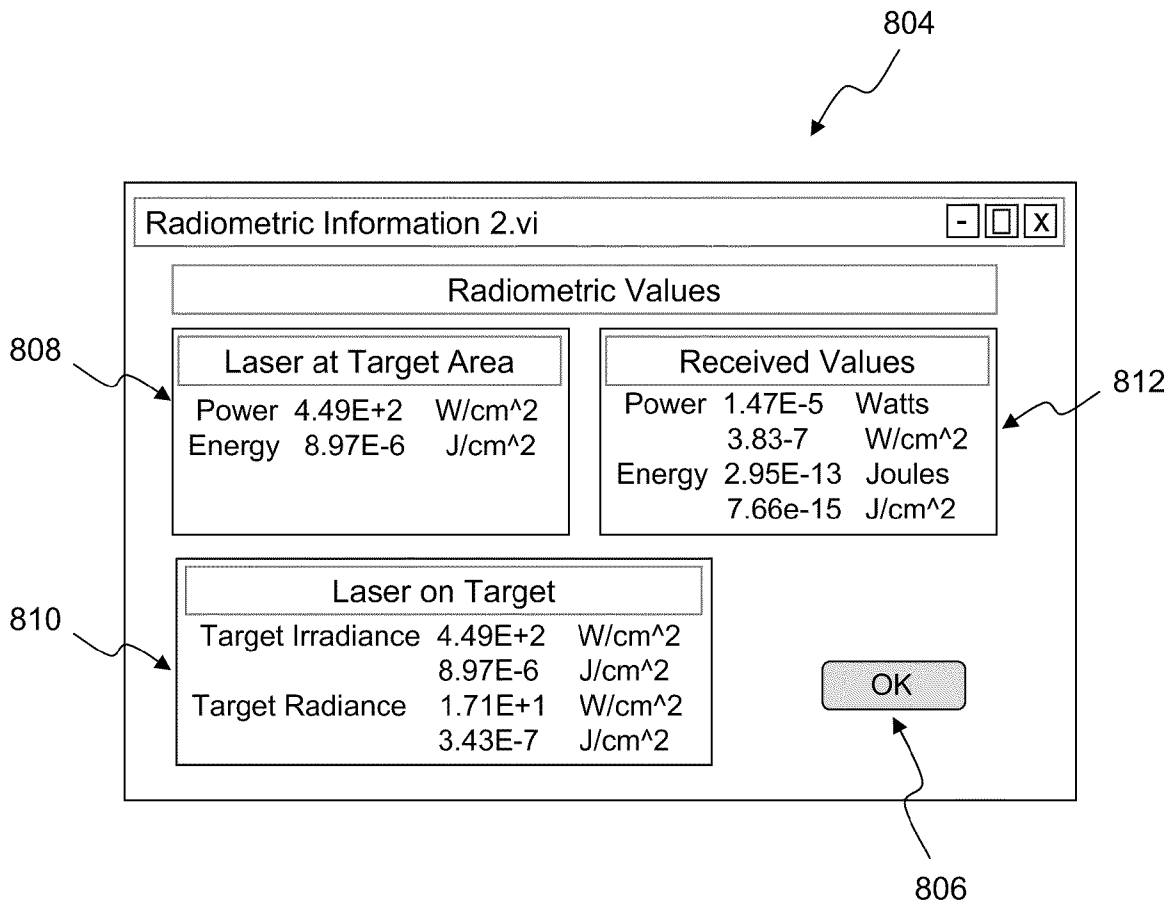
804

Radiometric Information 2.vi

- ☐ X

Radiometric Values

808

Laser at Target Area

| | | |
|---|---|---|
| Power | 4.49E+2 | W/cm^2 |
| Energy | 8.97E-6 | J/cm^2 |

Received Values

| | | |
|---|---|---|
| Power | 1.47E-5 | Watts |
| | 3.83-7 | W/cm^2 |
| Energy | 2.95E-13 | Joules |
| | 7.66e-15 | J/cm^2 |

812

810

Laser on Target

| | | |
|---|---|---|
| Target Irradiance | 4.49E+2 | W/cm^2 |
| | 8.97E-6 | J/cm^2 |
| Target Radiance | 1.71E+1 | W/cm^2 |
| | 3.43E-7 | J/cm^2 |

OK

806